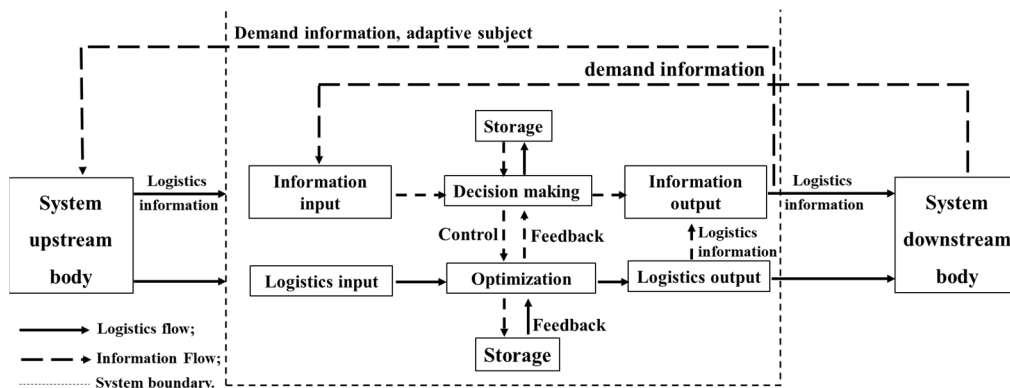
Demand information, adaptive subject

demand information

Storage

System upstream body

Logistics information

Information input

Decision making

Information output

Logistics information

System downstream body

Control

Feedback

Logistics information

Logistics input

Optimization

Logistics output

Feedback

Storage

Logistics flow;

Information Flow;

System boundary.